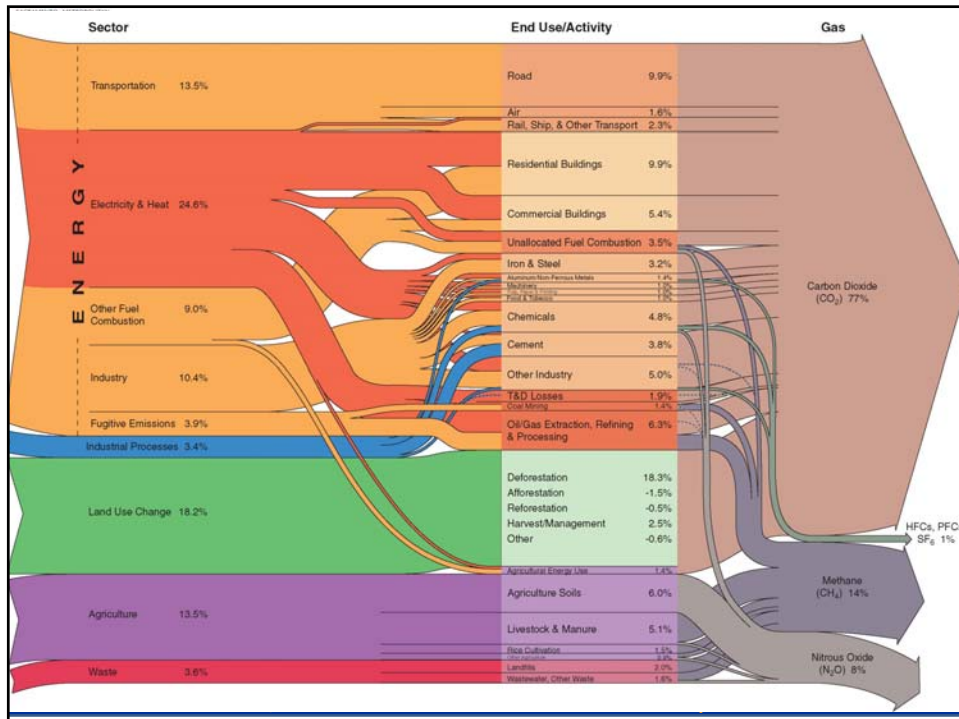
Sector

End Use/Activity

Gas

ENERGY

Transportation 13.5%

Electricity & Heat 24.6%

Other Fuel Combustion 9.0%

Industry 10.4%

Fugitive Emissions 3.9%

Industrial Processes 3.4%

Land Use Change 18.2%

Agriculture 13.5%

Waste 3.6%

Road 9.9%

Air 1.6%

Rail, Ship, & Other Transport 2.3%

Residential Buildings 9.9%

Commercial Buildings 5.4%

Unallocated Fuel Combustion 3.5%

Iron & Steel 3.2%

Aluminum/Non-Ferrous Metals 1.4%

Machinery 1.0%

Pulp, Paper & Printing 1.0%

Food & Tobacco 1.0%

Chemicals 4.8%

Cement 3.8%

Other Industry 5.0%

T&D Losses 1.9%

Coal Mining 1.4%

Oil/Gas Extraction, Refining & Processing 6.3%

Deforestation 18.3%

Afforestation -1.5%

Reforestation -0.5%

Harvest/Management 2.5%

Other -0.6%

Agricultural Energy Use 1.4%

Agriculture Soils 6.0%

Livestock & Manure 5.1%

Rice Cultivation 1.5%

Other Agriculture 0.9%

Landfills 2.0%

Wastewater, Other Waste 1.6%

Carbon Dioxide ($CO_2$) 77%

HFCs, PFCs, $SF_6$ 1%

Methane ($CH_4$) 14%

Nitrous Oxide ($N_2O$) 8%